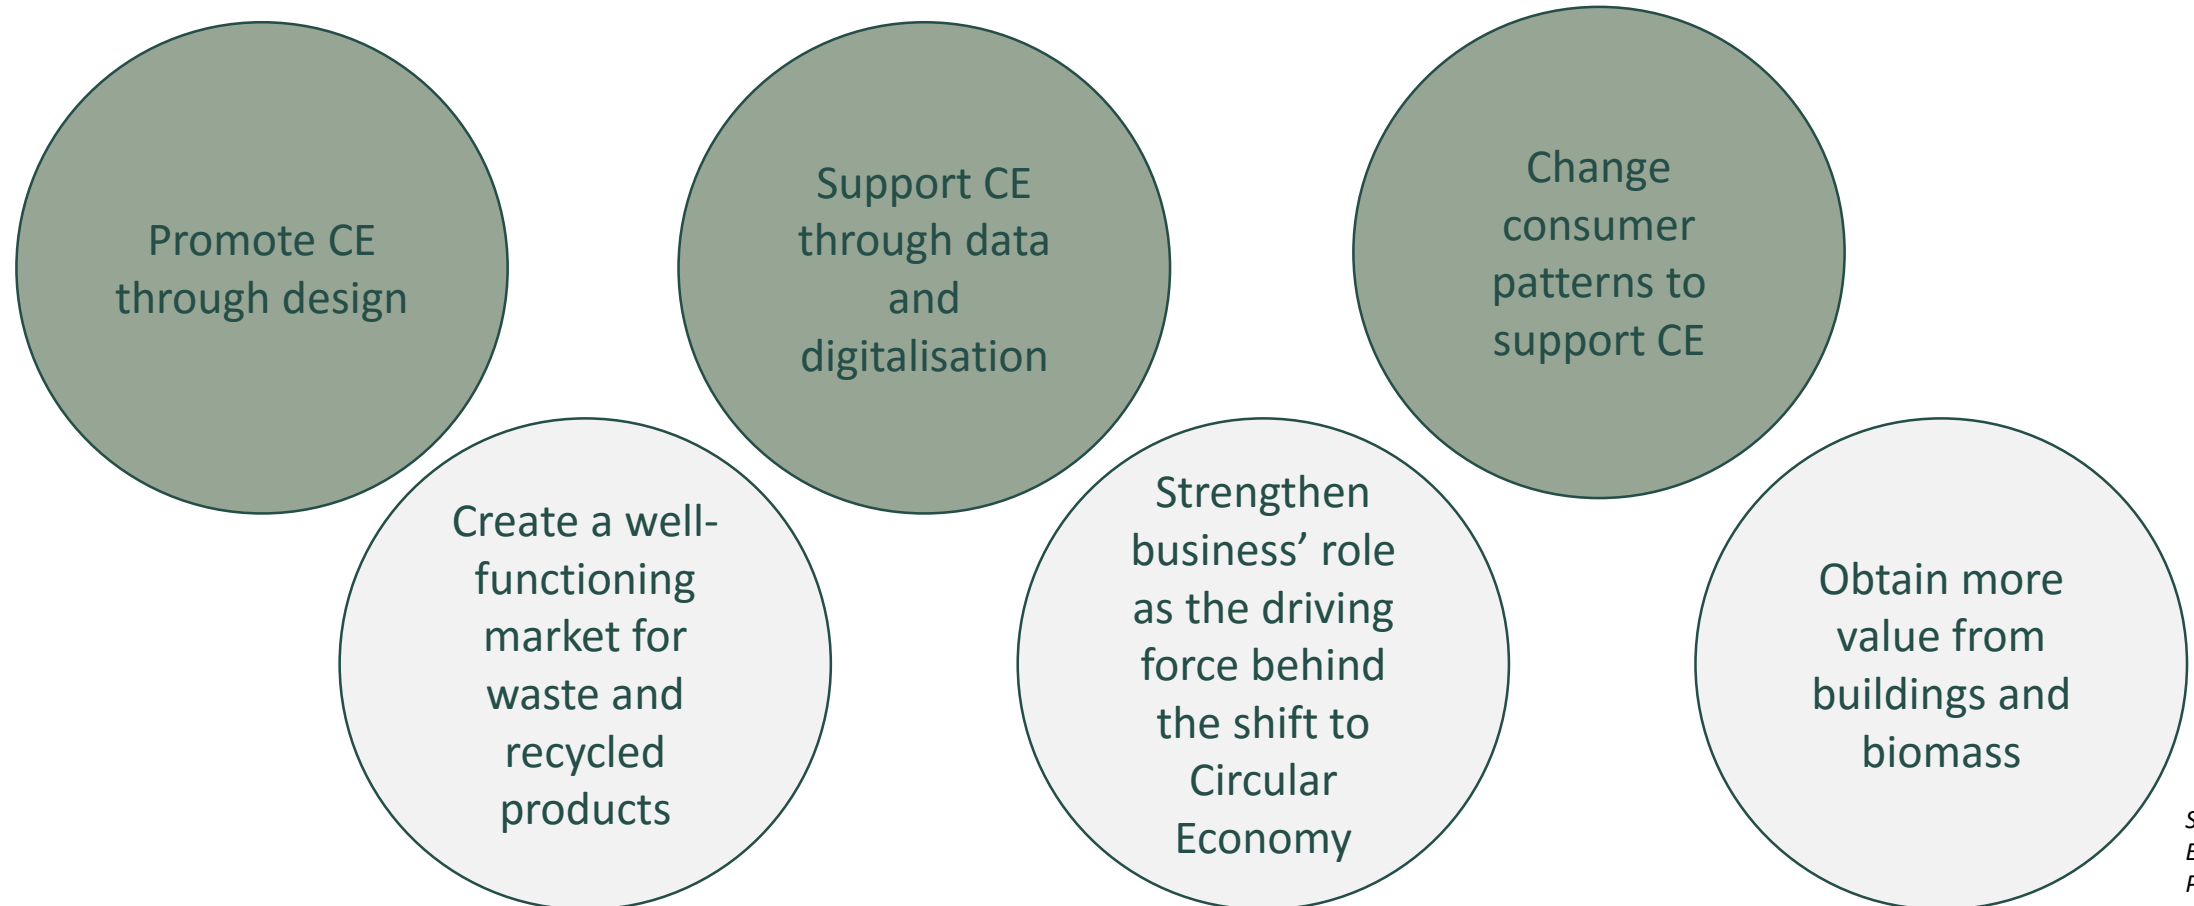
Promote CE through design

Support CE through data and digitalisation

Change consumer patterns to support CE

Create a well-functioning market for waste and recycled products

Strengthen business' role as the driving force behind the shift to Circular Economy

Obtain more value from buildings and biomass

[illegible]